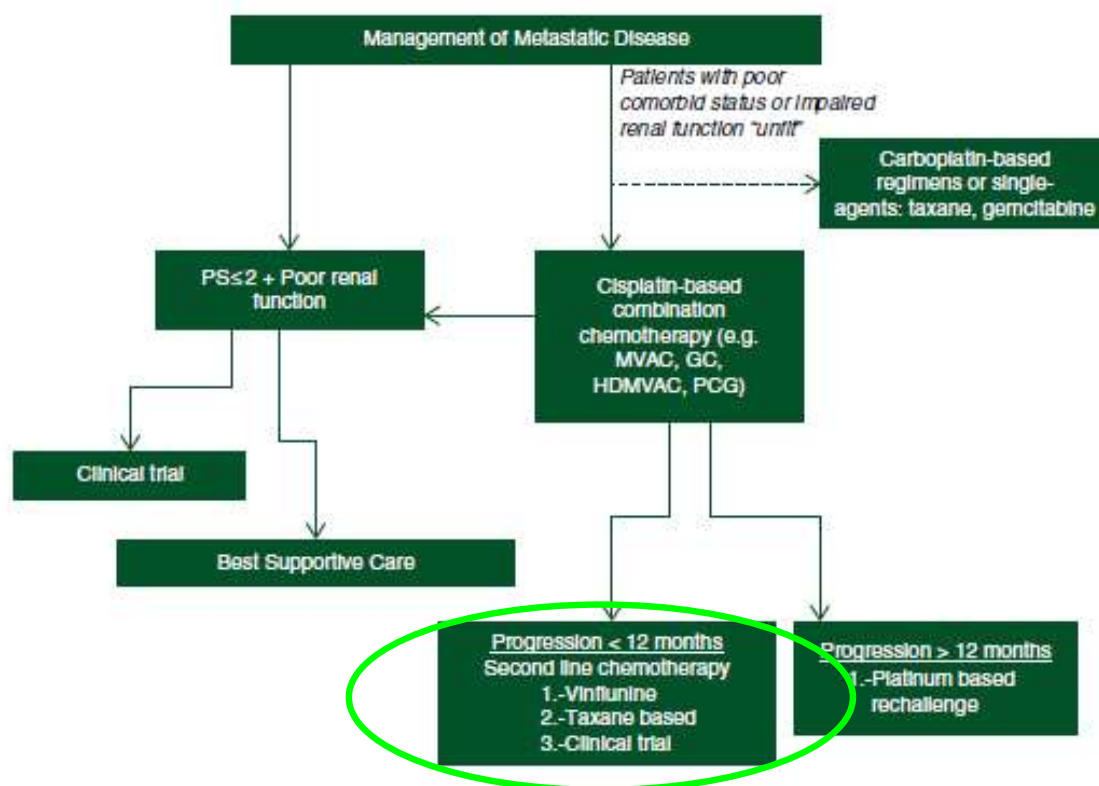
Management of Metastatic Disease

Patients with poor comorbid status or impaired renal function "unfit"

Carboplatin-based regimens or single-agents: taxane, gemcitabine

PS≤2 + Poor renal function

Cisplatin-based combination chemotherapy (e.g. MVAC, GC, HDMVAC, PCG)

Clinical trial

Best Supportive Care

Progression < 12 months
Second line chemotherapy
1.-Vinflunine
2.-Taxane based
3.-Clinical trial

Progression > 12 months
1.-Platinum based rechallenge